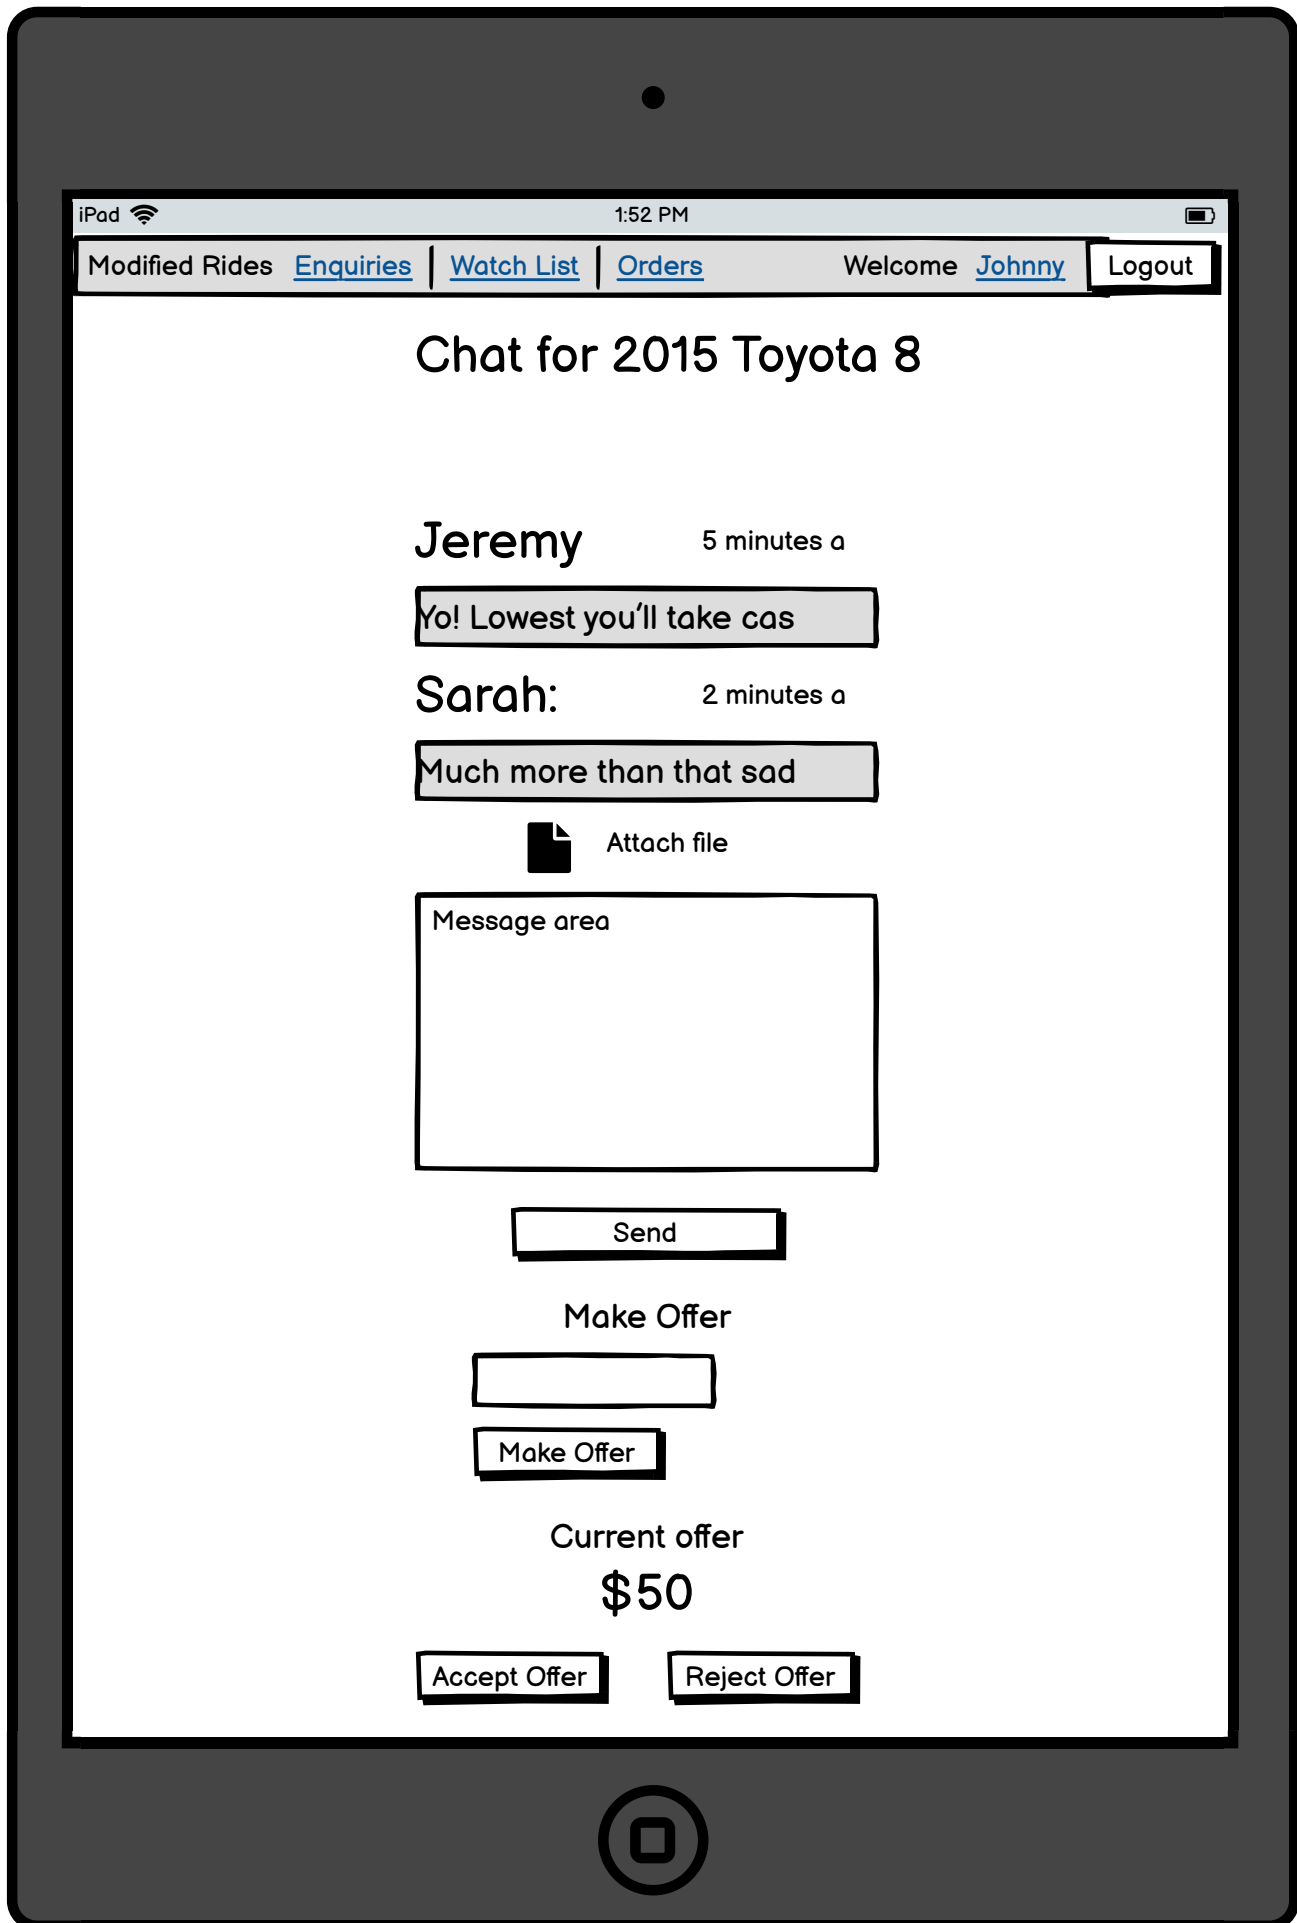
iPad 1:52 PM

Modified Rides Enquiries | Watch List | Orders Welcome Johnny Logout

Chat for 2015 Toyota 8

Jeremy 5 minutes a

Yo! Lowest you'll take cas

Sarah: 2 minutes a

Much more than that sad

Attach file

Message area

Send

Make Offer

Make Offer

Current offer

$50

Accept Offer Reject Offer